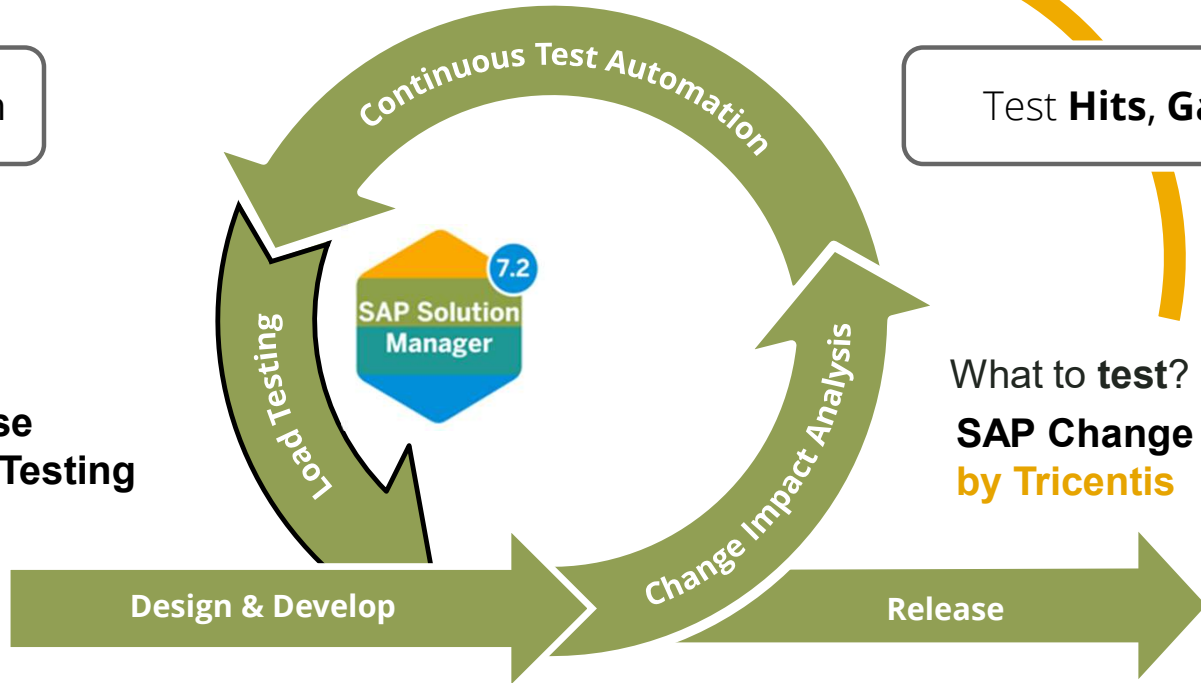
n

Test **Hits**, **Ga**

Continuous Test Automation

7.2

SAP Solution Manager

Load Testing

Change Impact Analysis

What to **test**?

**SAP Change**

**by Tricentis**

**se**

**Testing**

Design & Develop

Release